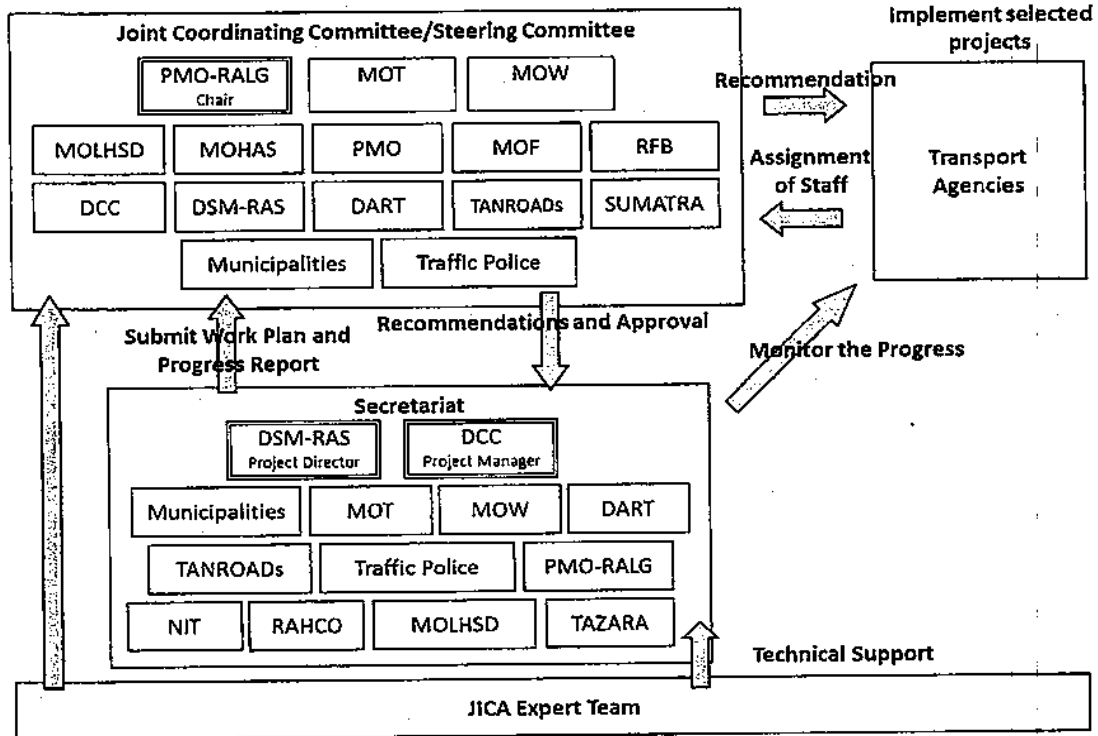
Joint Coordinating Committee/Steering Committee

PMO-RALG
Chair

MOT

MOW

MOLHSD

MOHAS

PMO

MOF

RFB

DCC

DSM-RAS

DART

TANROADs

SUMATRA

Municipalities

Traffic Police

Implement selected projects

Recommendation

Assignment of Staff

Transport Agencies

Submit Work Plan and Progress Report

Recommendations and Approval

Monitor the Progress

Secretariat

DSM-RAS
Project Director

DCC
Project Manager

Municipalities

MOT

MOW

DART

TANROADs

Traffic Police

PMO-RALG

NIT

RAHCO

MOLHSD

TAZARA

Technical Support

JICA Expert Team